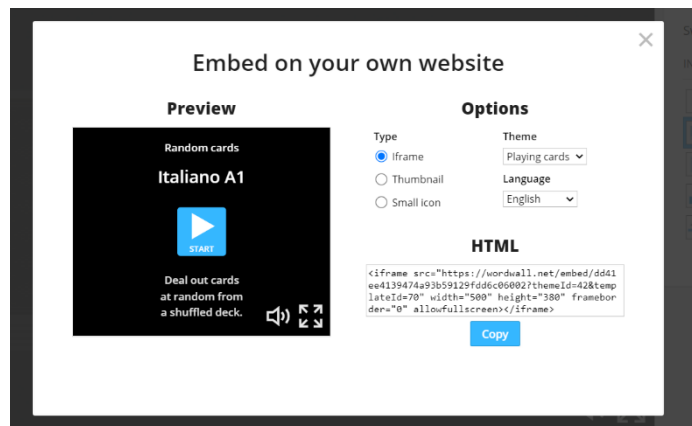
Embed on your own website

Preview

Random cards

Italiano A1

START

Deal out cards at random from a shuffled deck.

Options

Type

Iframe

Thumbnail

Small icon

Theme

Playing cards

Language

English

HTML

<iframe src="https://wordwall.net/embed/dd41ee4139474a93b59129fdd6c06002?themeId=42&templateId=70" width="500" height="380" frameborder="0" allowfullscreen></iframe>

Copy